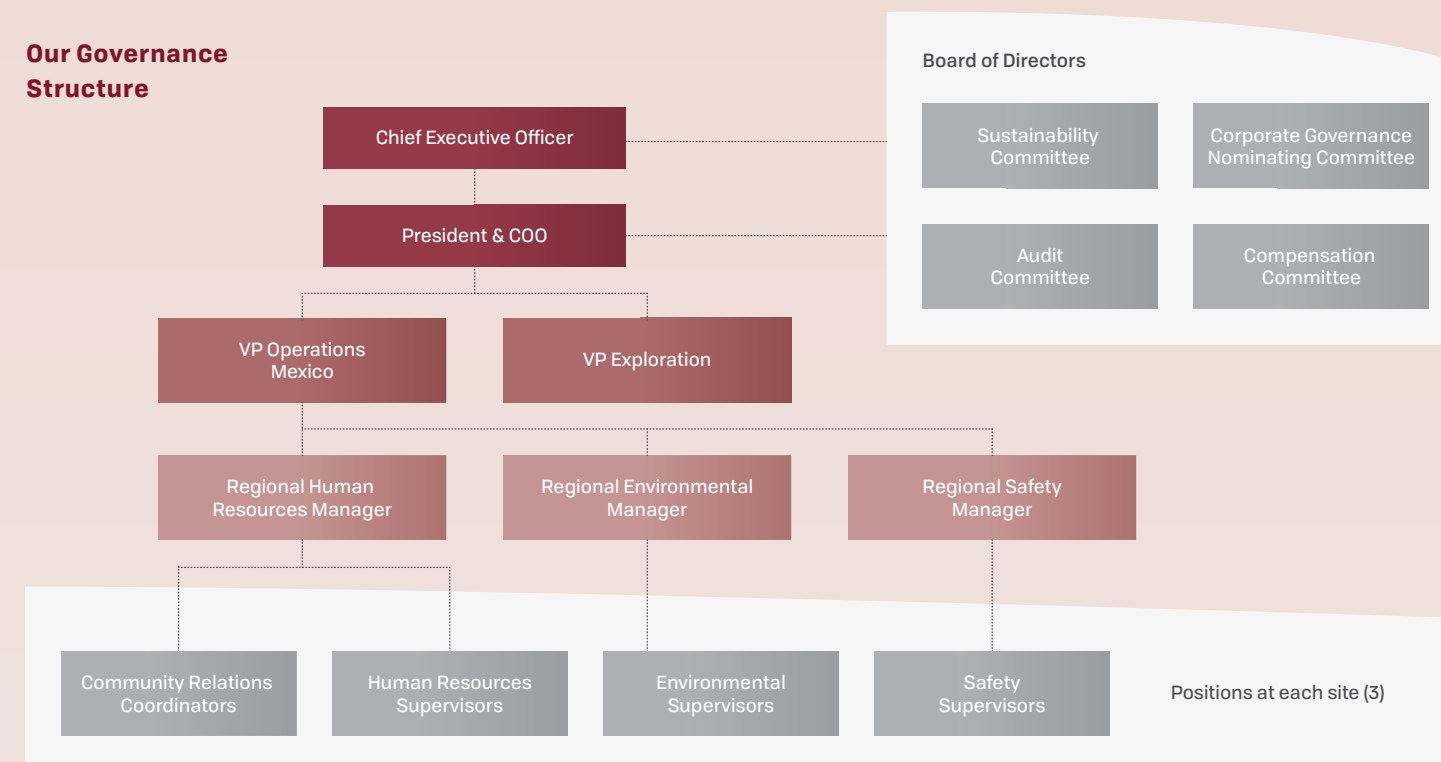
Our Governance Structure

Chief Executive Officer

President & COO

Board of Directors

Sustainability Committee

Corporate Governance Nominating Committee

Audit Committee

Compensation Committee

VP Operations Mexico

VP Exploration

Regional Human Resources Manager

Regional Environmental Manager

Regional Safety Manager

Community Relations Coordinators

Human Resources Supervisors

Environmental Supervisors

Safety Supervisors

Positions at each site (3)